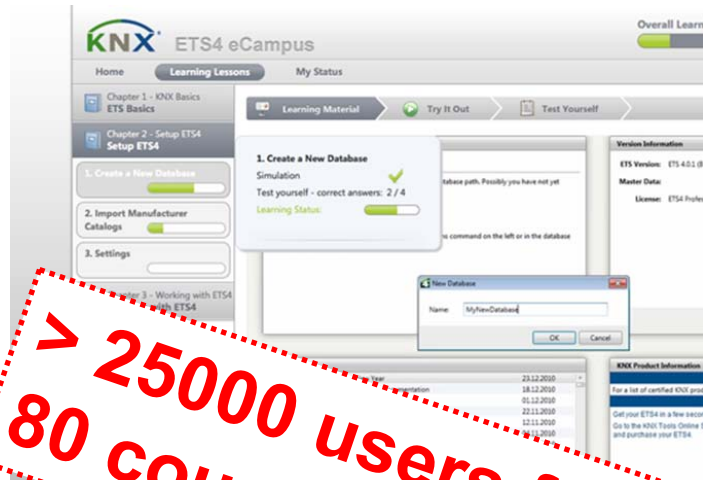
KNX ETS4 eCampus

Overall Learn

Home
Learning Lessons
My Status

Chapter 1 - KNX Basics
ETS Basics

Chapter 2 - Setup ETS4
Setup ETS4

1. Create a New Database

2. Import Manufacturer Catalogs

3. Settings

Chapter 3 - Working with ETS4

Learning Material
Try It Out
Test Yourself

1. Create a New Database
Simulation
Test yourself - correct answers: 2 / 4
Learning Status:

database path. Possibly you have not yet

s command on the left or in the database

Version Information
ETS Version: ETS 4.0.1 (B
Master Data:
License: ETS4 Profes

New Database
Name: MyNewDatabase
OK
Cancel

23.12.2010
18.12.2010
01.12.2010
22.11.2010
12.11.2010
05.11.2010

KNX Product Information
For a list of certified KNX pro
Get your ETS4 in a few seco
Go to the KNX Tools Online S
and purchase your ETS4.

> 25000 users a
80 cou